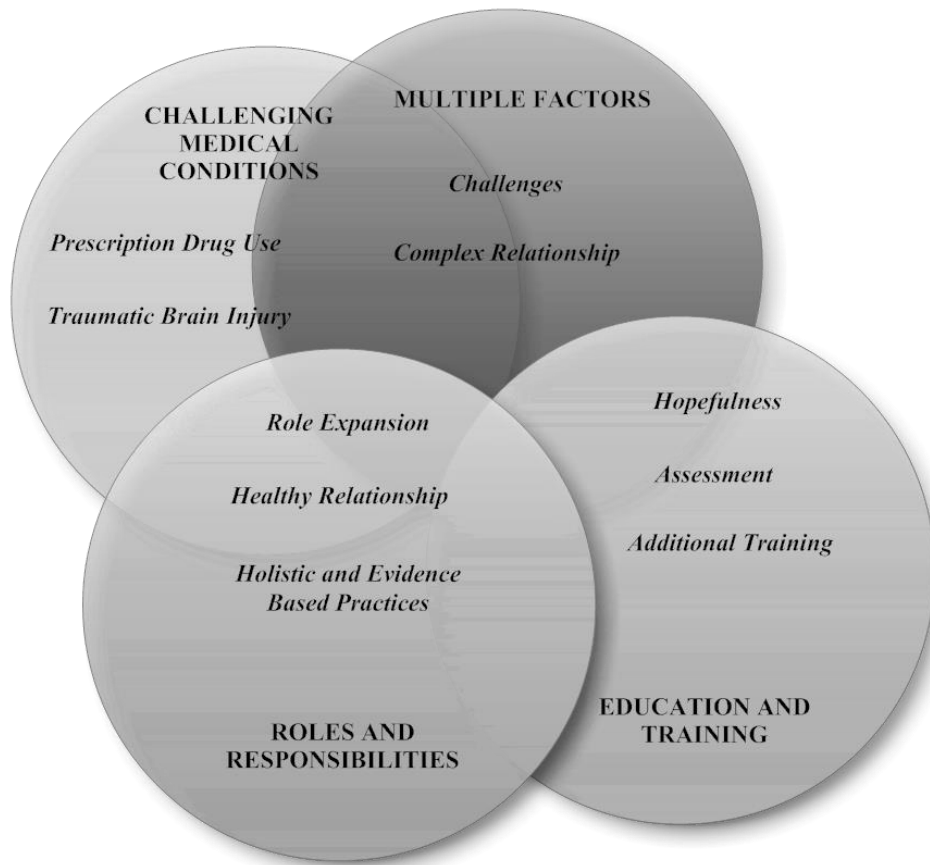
CHALLENGING MEDICAL CONDITIONS

Prescription Drug Use

Traumatic Brain Injury

MULTIPLE FACTORS

Challenges

Complex Relationship

Role Expansion

Healthy Relationship

Holistic and Evidence Based Practices

ROLES AND RESPONSIBILITIES

Hopefulness

Assessment

Additional Training

EDUCATION AND TRAINING